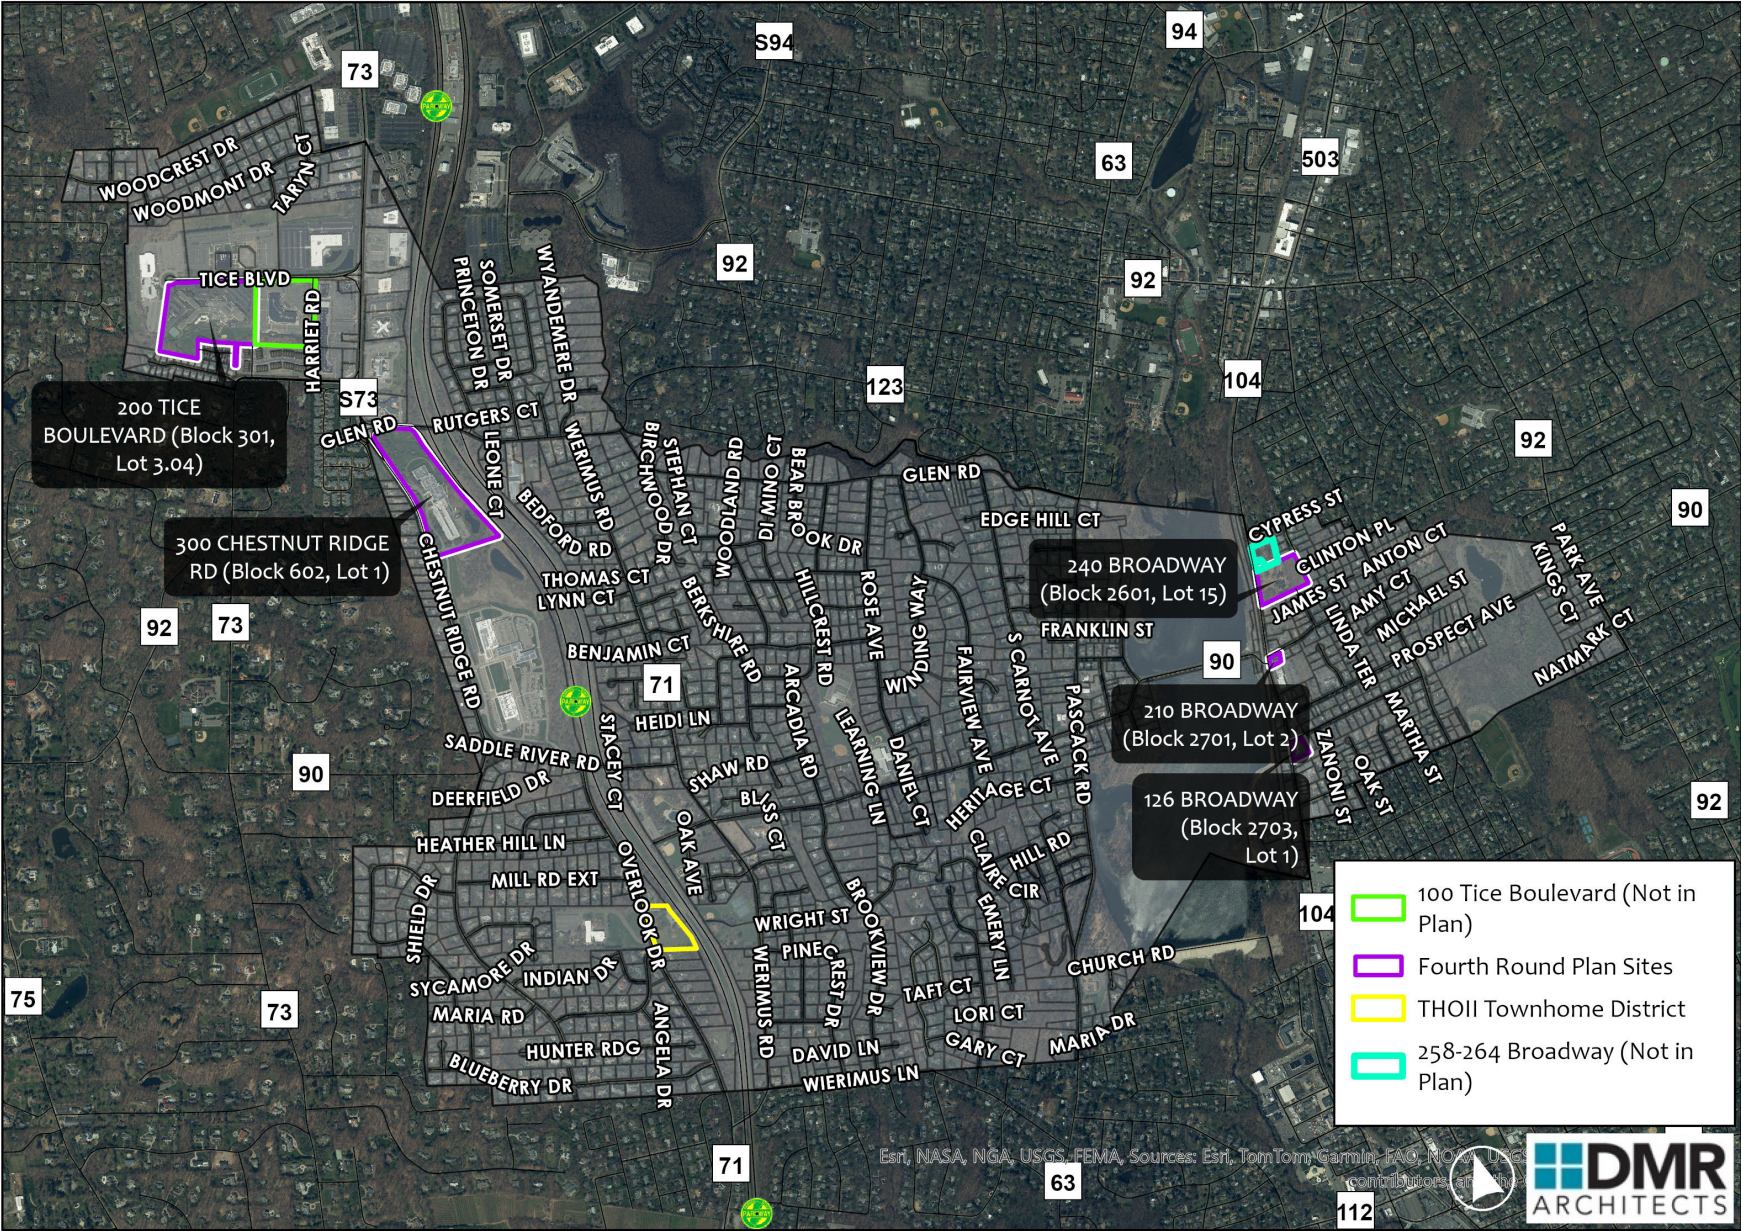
73
S94
94
63
503
92
92
104
123
92
90
WOODCREST DR
WOODMONT DR
TARYN CT
TICE BLVD
HARRIET RD
200 TICE BOULEVARD (Block 301, Lot 3.04)
S73
GLEN RD
RUTGERS CT
SOMERSET DR
PRINCETON DR
WYANDEMERE DR
WERIMUS RD
LEONE CT
BEDFORD RD
BIRCHWOOD DR
STEPHAN CT
WOODLAND RD
DI MINO CT
BEAR BROOK DR
GLEN RD
EDGE HILL CT
300 CHESTNUT RIDGE RD (Block 602, Lot 1)
CHESTNUT RIDGE RD
THOMAS CT
LYNN CT
BERKSHIRE RD
HILLCREST RD
ROSE AVE
WINDING WAY
240 BROADWAY (Block 2601, Lot 15)
FRANKLIN ST
CYPRESS ST
CLINTON PL
ANTON CT
JAMES ST
AMY CT
LINDA TER
MICHAEL ST
PROSPECT AVE
KINGS CT
PARK AVE
NATMARK CT
92
73
BENJAMIN CT
71
HEIDI LN
ARCADIA RD
LEARNING LN
FAIRVIEW AVE
S CARNOT AVE
PASCACK RD
90
210 BROADWAY (Block 2701, Lot 2)
ZANONI ST
OAK ST
MARTHA ST
90
SADDLE RIVER RD
STACEY CT
SHAW RD
BLISS CT
DANIEL CT
HERITAGE CT
126 BROADWAY (Block 2703, Lot 1)
92
DEERFIELD DR
HEATHER HILL LN
MILL RD EXT
OVERLOOK DR
OAK AVE
CLAIRE CIR
HILL RD
SHIELD DR
WRIGHT ST
PINECREST DR
BROOKVIEW DR
EMERY LN
104
SYCAMORE DR
INDIAN DR
WERIMUS RD
TAFT CT
CHURCH RD
75
73
MARIA RD
LORI CT
MARIA DR
HUNTER RDG
ANGELA DR
DAVID LN
GARY CT
BLUEBERRY DR
WIERIMUS LN
71
63
112
Esri, NASA, NGA, USGS, FEMA, Sources: Esri, TomTom, Garmin, FAO, NOAA, USGS contributors
100 Tice Boulevard (Not in Plan)
Fourth Round Plan Sites
THOII Townhome District
258-264 Broadway (Not in Plan)
DMR ARCHITECTS